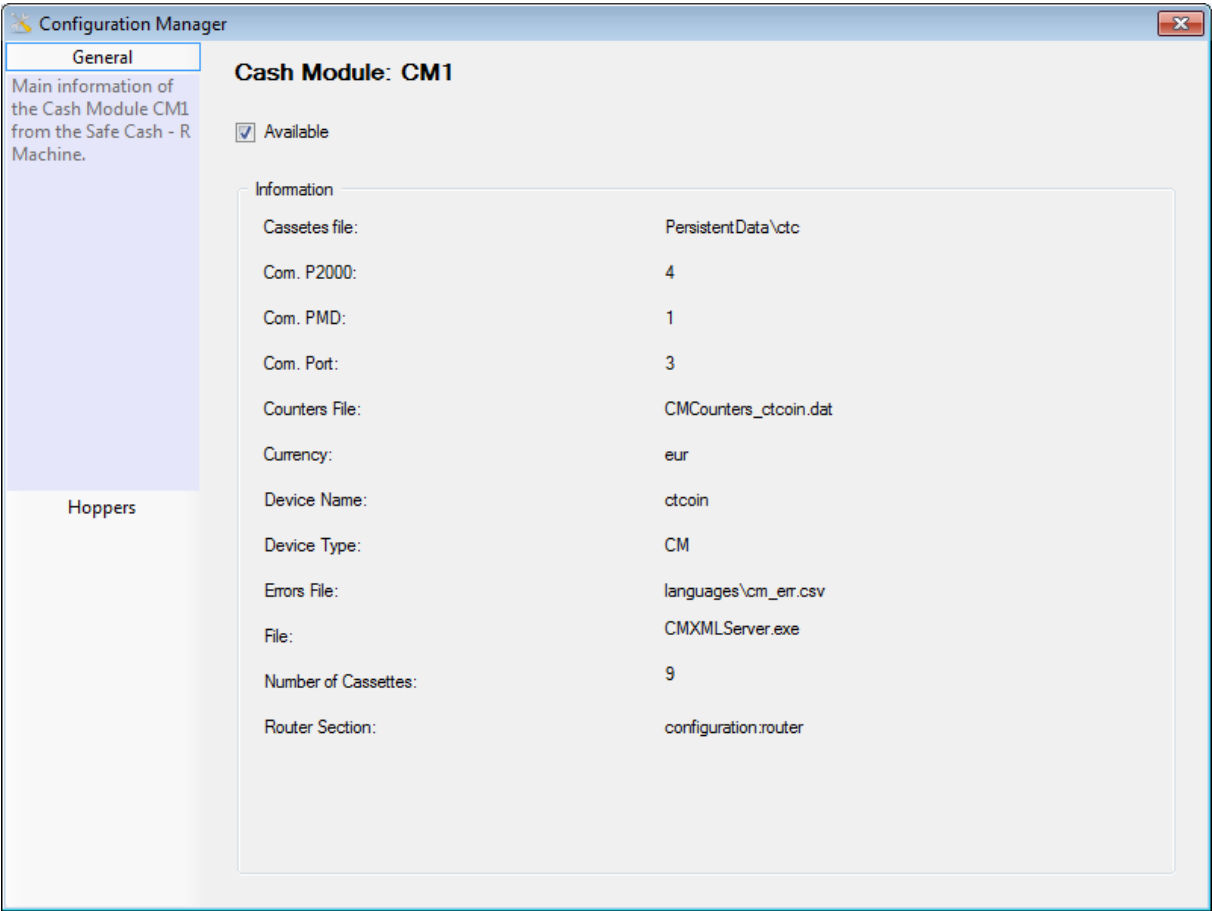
Configuration Manager

General

Main information of the Cash Module CM1 from the Safe Cash - R Machine.

Hoppers

Cash Module: CM1

Available

Information

| | |
|---|---|
| Cassetes file: | PersistentData\ctc |
| Com. P2000: | 4 |
| Com. PMD: | 1 |
| Com. Port: | 3 |
| Counters File: | CMCounters_ctcoin.dat |
| Currency: | eur |
| Device Name: | ctcoin |
| Device Type: | CM |
| Errors File: | languages\cm_err.csv |
| File: | CMXMLServer.exe |
| Number of Cassettes: | 9 |
| Router Section: | configuration:router |